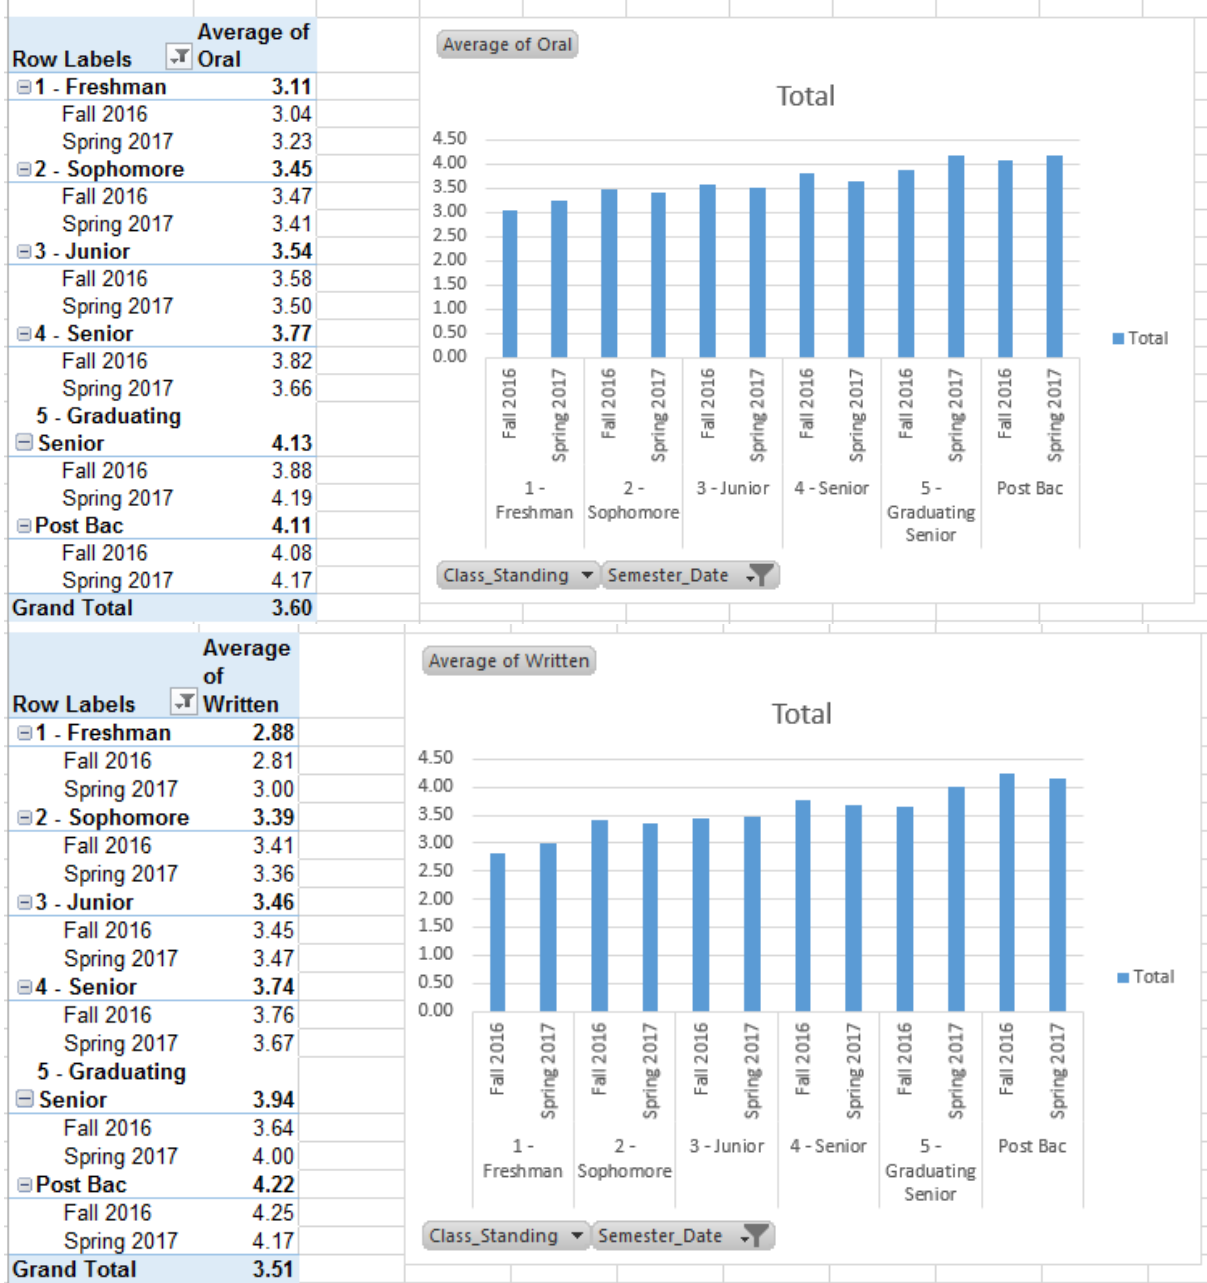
| Row Labels | Average of Oral |
|---|---|
| 1 - Freshman | 3.11 |
| Fall 2016 | 3.04 |
| Spring 2017 | 3.23 |
| 2 - Sophomore | 3.45 |
| Fall 2016 | 3.47 |
| Spring 2017 | 3.41 |
| 3 - Junior | 3.54 |
| Fall 2016 | 3.58 |
| Spring 2017 | 3.50 |
| 4 - Senior | 3.77 |
| Fall 2016 | 3.82 |
| Spring 2017 | 3.66 |
| 5 - Graduating Senior | 4.13 |
| Fall 2016 | 3.88 |
| Spring 2017 | 4.19 |
| Post Bac | 4.11 |
| Fall 2016 | 4.08 |
| Spring 2017 | 4.17 |
| Grand Total | 3.60 |

Average of Oral

Total

4.50
4.00
3.50
3.00
2.50
2.00
1.50
1.00
0.50
0.00

Fall 2016 Spring 2017 Fall 2016 Spring 2017 Fall 2016 Spring 2017 Fall 2016 Spring 2017 Fall 2016 Spring 2017 Fall 2016 Spring 2017

1 - Freshman 2 - Sophomore 3 - Junior 4 - Senior 5 - Graduating Senior Post Bac

Total

Class_Standing Semester_Date

| Row Labels | Average of Written |
|---|---|
| 1 - Freshman | 2.88 |
| Fall 2016 | 2.81 |
| Spring 2017 | 3.00 |
| 2 - Sophomore | 3.39 |
| Fall 2016 | 3.41 |
| Spring 2017 | 3.36 |
| 3 - Junior | 3.46 |
| Fall 2016 | 3.45 |
| Spring 2017 | 3.47 |
| 4 - Senior | 3.74 |
| Fall 2016 | 3.76 |
| Spring 2017 | 3.67 |
| 5 - Graduating Senior | 3.94 |
| Fall 2016 | 3.64 |
| Spring 2017 | 4.00 |
| Post Bac | 4.22 |
| Fall 2016 | 4.25 |
| Spring 2017 | 4.17 |
| Grand Total | 3.51 |

Average of Written

Total

4.50
4.00
3.50
3.00
2.50
2.00
1.50
1.00
0.50
0.00

Fall 2016 Spring 2017 Fall 2016 Spring 2017 Fall 2016 Spring 2017 Fall 2016 Spring 2017 Fall 2016 Spring 2017 Fall 2016 Spring 2017

1 - Freshman 2 - Sophomore 3 - Junior 4 - Senior 5 - Graduating Senior Post Bac

Total

Class_Standing Semester_Date